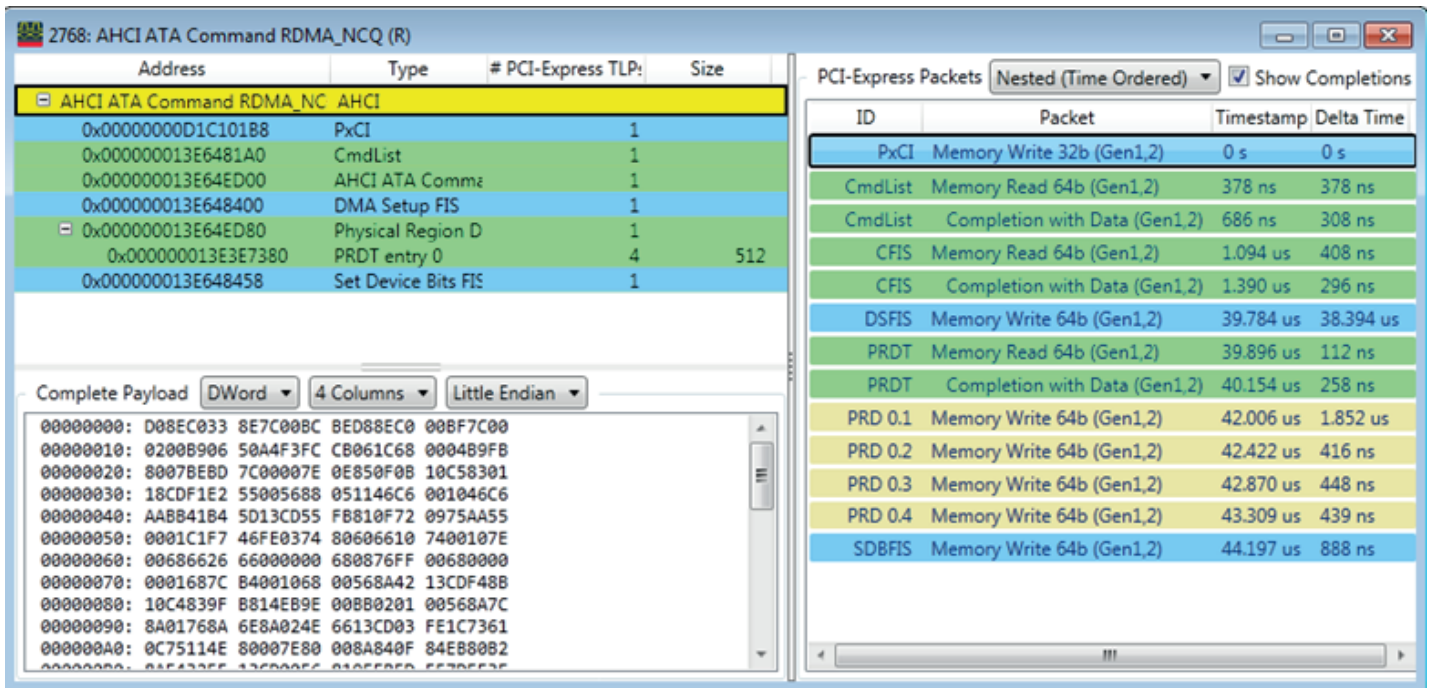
2768: AHCI ATA Command RDMA_NCQ (R)

| Address | Type | # PCI-Express TLPs | Size |
|---|---|---|---|
| ⊟ AHCI ATA Command RDMA_NC | AHCI | | |
| 0x00000000D1C101B8 | PxCI | 1 | |
| 0x000000013E6481A0 | CmdList | 1 | |
| 0x000000013E64ED00 | AHCI ATA Comma | 1 | |
| 0x000000013E648400 | DMA Setup FIS | 1 | |
| ⊟ 0x000000013E64ED80 | Physical Region D | 1 | |
| 0x000000013E3E7380 | PRDT entry 0 | 4 | 512 |
| 0x000000013E648458 | Set Device Bits FIS | 1 | |

Complete Payload DWord 4 Columns Little Endian

00000000: D08EC033 8E7C00BC BED88EC0 00BF7C00
00000010: 0200B906 50A4F3FC CB061C68 0004B9FB
00000020: 8007BEBD 7C00007E 0E850F0B 10C58301
00000030: 18CDF1E2 55005688 051146C6 001046C6
00000040: AABB41B4 5D13CD55 FB810F72 0975AA55
00000050: 0001C1F7 46FE0374 80606610 7400107E
00000060: 00686626 66000000 680876FF 00680000
00000070: 0001687C B4001068 00568A42 13CDF48B
00000080: 10C4839F B814EB9E 00BB0201 00568A7C
00000090: 8A01768A 6E8A024E 6613CD03 FE1C7361
000000A0: 0C75114E 80007E80 008A840F 84EB80B2
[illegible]

PCI-Express Packets Nested (Time Ordered) Show Completions

| ID | Packet | Timestamp | Delta Time |
|---|---|---|---|
| PxCI | Memory Write 32b (Gen1,2) | 0 s | 0 s |
| CmdList | Memory Read 64b (Gen1,2) | 378 ns | 378 ns |
| CmdList | Completion with Data (Gen1,2) | 686 ns | 308 ns |
| CFIS | Memory Read 64b (Gen1,2) | 1.094 us | 408 ns |
| CFIS | Completion with Data (Gen1,2) | 1.390 us | 296 ns |
| DSFIS | Memory Write 64b (Gen1,2) | 39.784 us | 38.394 us |
| PRDT | Memory Read 64b (Gen1,2) | 39.896 us | 112 ns |
| PRDT | Completion with Data (Gen1,2) | 40.154 us | 258 ns |
| PRD 0.1 | Memory Write 64b (Gen1,2) | 42.006 us | 1.852 us |
| PRD 0.2 | Memory Write 64b (Gen1,2) | 42.422 us | 416 ns |
| PRD 0.3 | Memory Write 64b (Gen1,2) | 42.870 us | 448 ns |
| PRD 0.4 | Memory Write 64b (Gen1,2) | 43.309 us | 439 ns |
| SDBFIS | Memory Write 64b (Gen1,2) | 44.197 us | 888 ns |